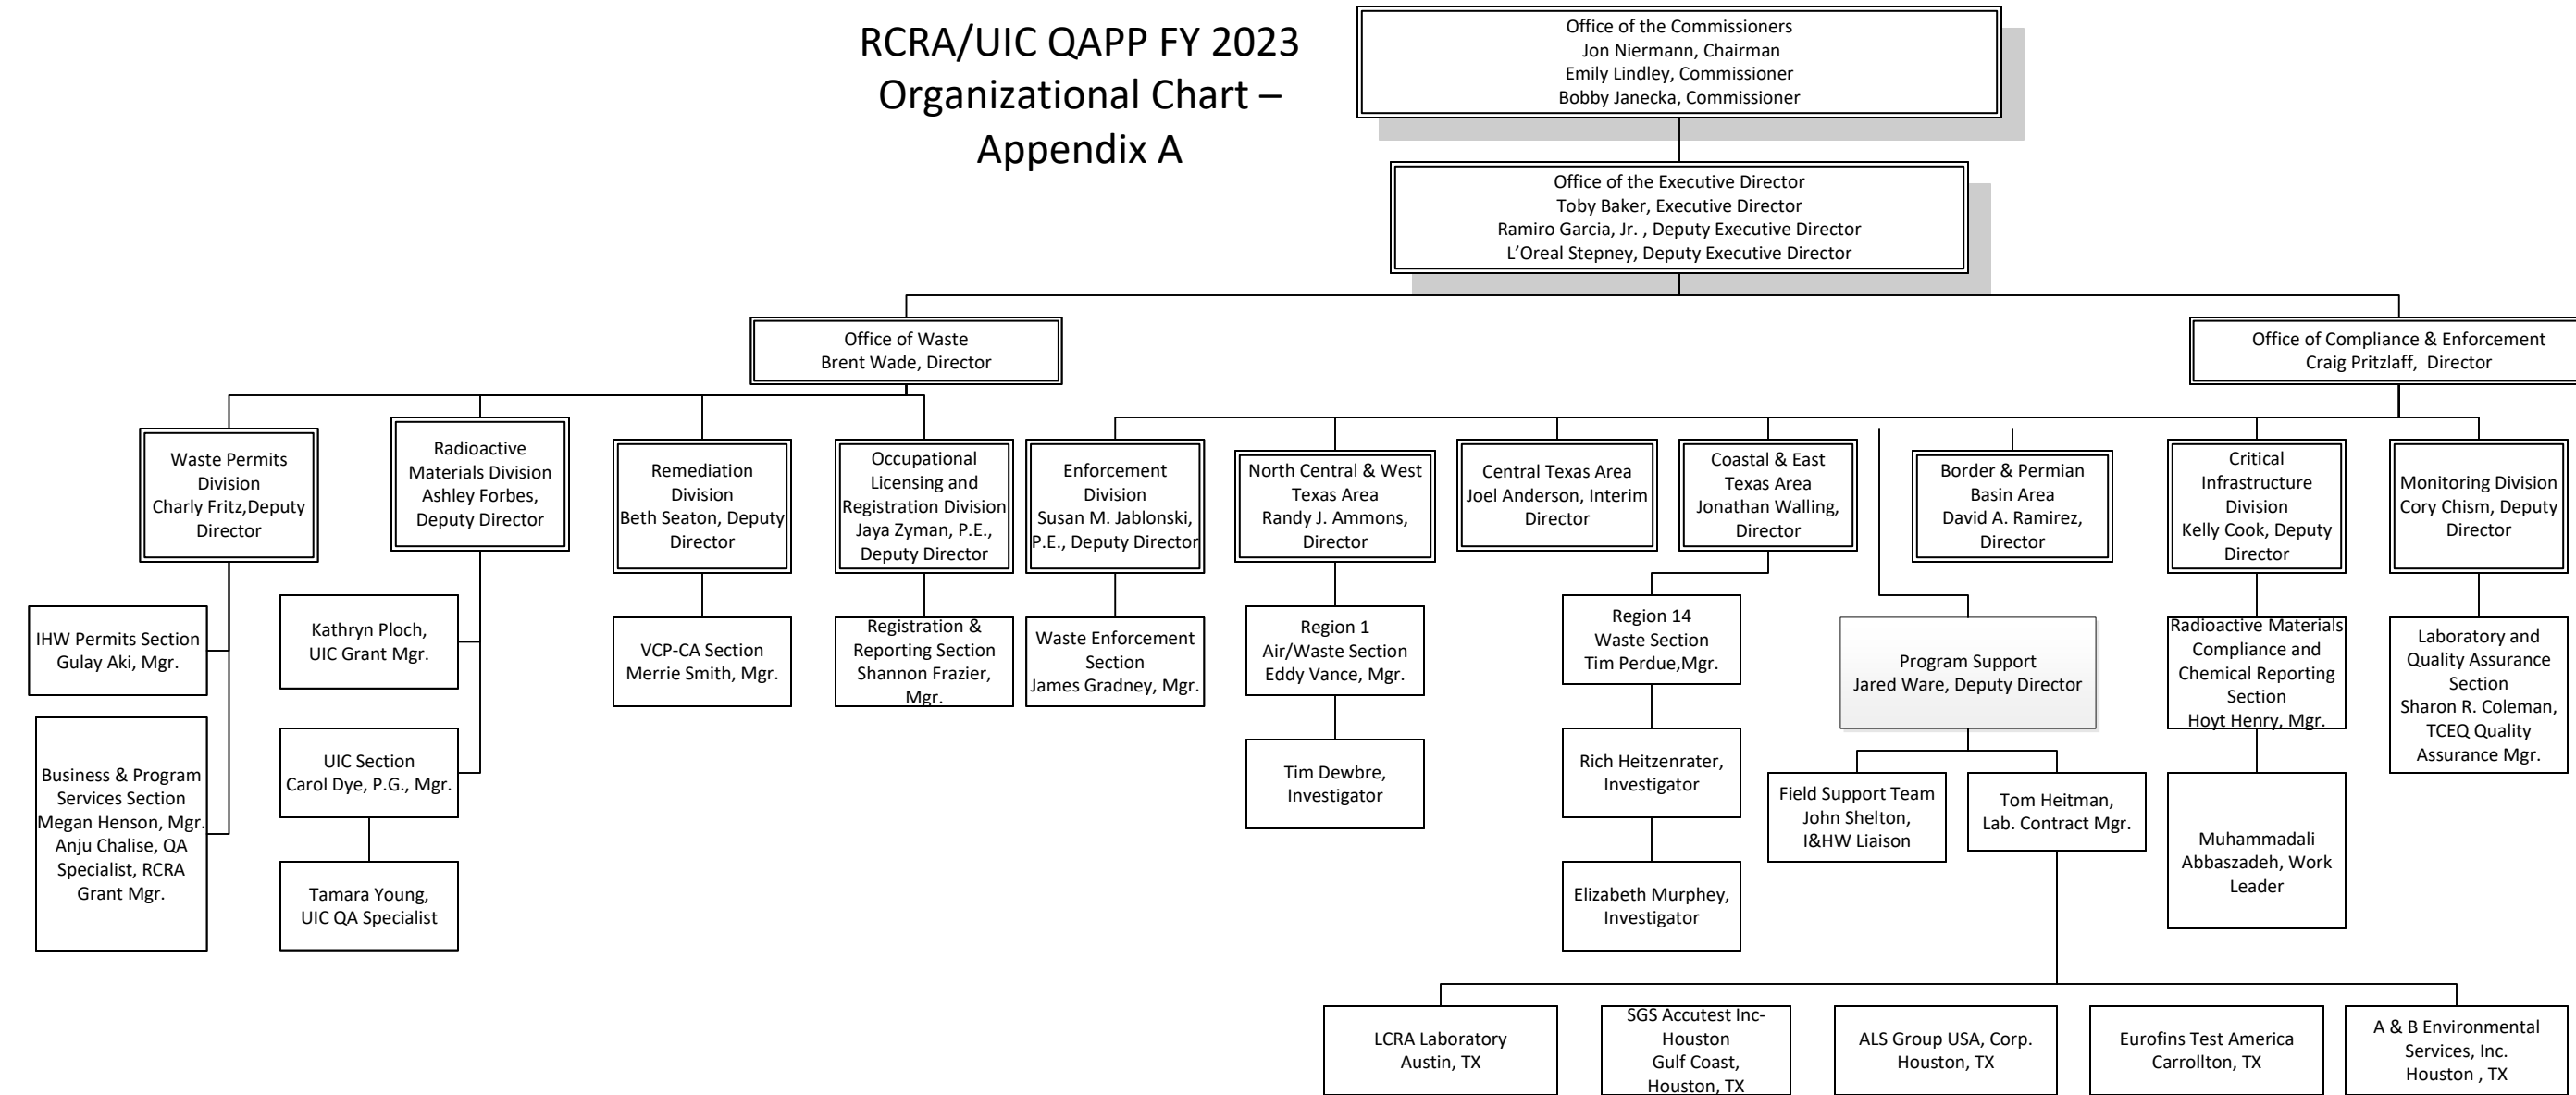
RCRA/UIC QAPP FY 2023
Organizational Chart –
Appendix A

Office of the Commissioners
Jon Niermann, Chairman
Emily Lindley, Commissioner
Bobby Janecka, Commissioner

Office of the Executive Director
Toby Baker, Executive Director
Ramiro Garcia, Jr. , Deputy Executive Director
L'Oreal Stepney, Deputy Executive Director

Office of Waste
Brent Wade, Director

Office of Compliance & Enforcement
Craig Pritzlaff, Director

Waste Permits Division
Charly Fritz,Deputy Director

IHW Permits Section
Gulay Aki, Mgr.

Business & Program Services Section
Megan Henson, Mgr.
Anju Chalise, QA Specialist, RCRA Grant Mgr.

Radioactive Materials Division
Ashley Forbes, Deputy Director

Kathryn Ploch, UIC Grant Mgr.

UIC Section
Carol Dye, P.G., Mgr.

Tamara Young, UIC QA Specialist

Remediation Division
Beth Seaton, Deputy Director

VCP-CA Section
Merrie Smith, Mgr.

Occupational Licensing and Registration Division
Jaya Zyman, P.E., Deputy Director

Registration & Reporting Section
Shannon Frazier, Mgr.

Enforcement Division
Susan M. Jablonski, P.E., Deputy Director

Waste Enforcement Section
James Gradney, Mgr.

North Central & West Texas Area
Randy J. Ammons, Director

Region 1
Air/Waste Section
Eddy Vance, Mgr.

Tim Dewbre, Investigator

Central Texas Area
Joel Anderson, Interim Director

Coastal & East Texas Area
Jonathan Walling, Director

Region 14
Waste Section
Tim Perdue,Mgr.

Rich Heitzenrater, Investigator

Elizabeth Murphey, Investigator

Border & Permian Basin Area
David A. Ramirez, Director

Program Support
Jared Ware, Deputy Director

Field Support Team
John Shelton, I&HW Liaison

Tom Heitman, Lab. Contract Mgr.

Critical Infrastructure Division
Kelly Cook, Deputy Director

Radioactive Materials Compliance and Chemical Reporting Section
Hoyt Henry, Mgr.

Muhammadali Abbaszadeh, Work Leader

Monitoring Division
Cory Chism, Deputy Director

Laboratory and Quality Assurance Section
Sharon R. Coleman, TCEQ Quality Assurance Mgr.

LCRA Laboratory
Austin, TX

SGS Accutest Inc-Houston
Gulf Coast, Houston, TX

ALS Group USA, Corp.
Houston, TX

Eurofins Test America
Carrollton, TX

A & B Environmental Services, Inc.
Houston , TX